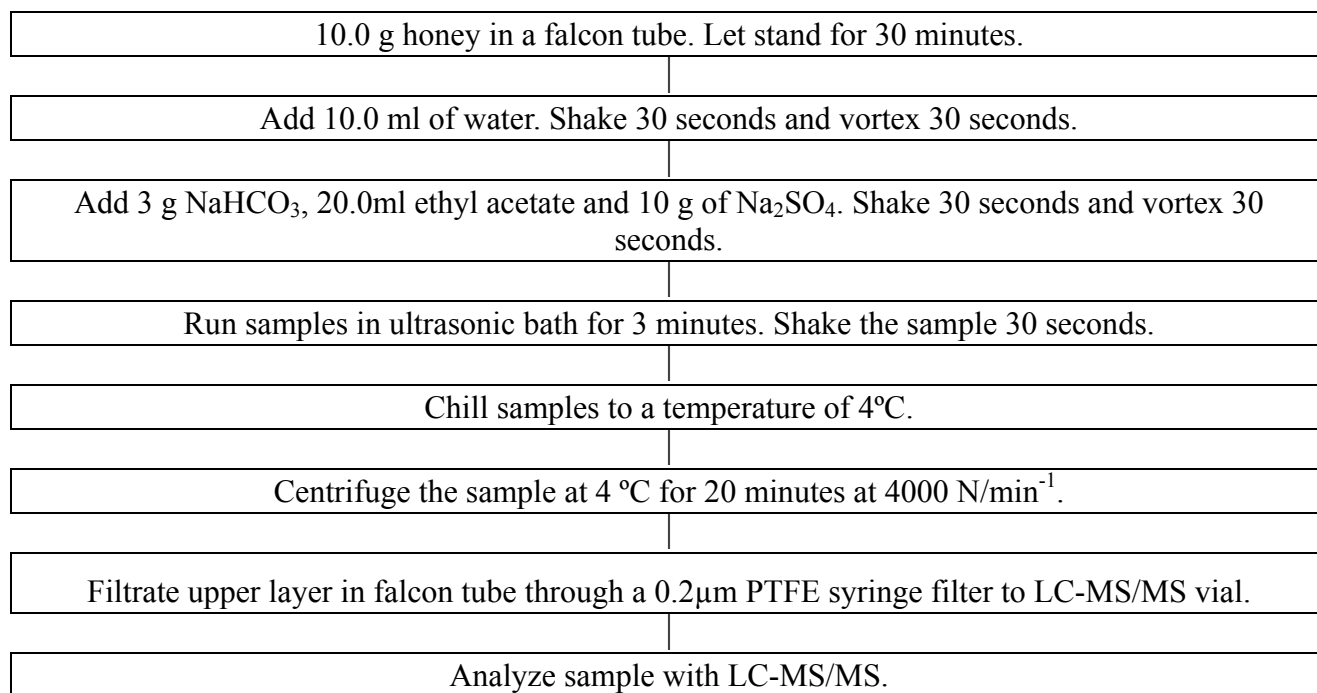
10.0 g honey in a falcon tube. Let stand for 30 minutes.

Add 10.0 ml of water. Shake 30 seconds and vortex 30 seconds.

Add 3 g $NaHCO_3$, 20.0ml ethyl acetate and 10 g of $Na_2SO_4$. Shake 30 seconds and vortex 30 seconds.

Run samples in ultrasonic bath for 3 minutes. Shake the sample 30 seconds.

Chill samples to a temperature of 4ºC.

Centrifuge the sample at 4 ºC for 20 minutes at 4000 N/min$^{-1}$.

Filtrate upper layer in falcon tube through a 0.2μm PTFE syringe filter to LC-MS/MS vial.

Analyze sample with LC-MS/MS.